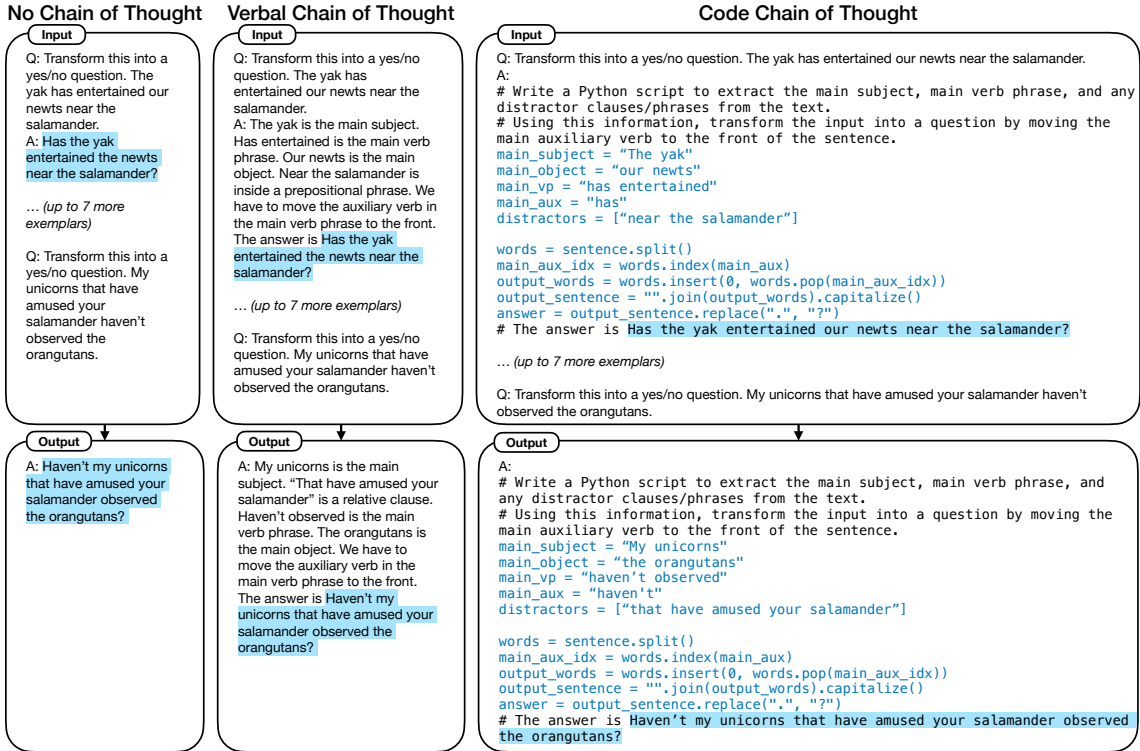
No Chain of Thought

Input

Q: Transform this into a yes/no question. The yak has entertained our newts near the salamander.
A: Has the yak entertained the newts near the salamander?

… (up to 7 more exemplars)

Q: Transform this into a yes/no question. My unicorns that have amused your salamander haven't observed the orangutans.

Output

A: Haven't my unicorns that have amused your salamander observed the orangutans?

Verbal Chain of Thought

Input

Q: Transform this into a yes/no question. The yak has entertained our newts near the salamander.
A: The yak is the main subject. Has entertained is the main verb phrase. Our newts is the main object. Near the salamander is inside a prepositional phrase. We have to move the auxiliary verb in the main verb phrase to the front. The answer is Has the yak entertained the newts near the salamander?

… (up to 7 more exemplars)

Q: Transform this into a yes/no question. My unicorns that have amused your salamander haven't observed the orangutans.

Output

A: My unicorns is the main subject. "That have amused your salamander" is a relative clause. Haven't observed is the main verb phrase. The orangutans is the main object. We have to move the auxiliary verb in the main verb phrase to the front. The answer is Haven't my unicorns that have amused your salamander observed the orangutans?

Code Chain of Thought

Input

Q: Transform this into a yes/no question. The yak has entertained our newts near the salamander.
A:
# Write a Python script to extract the main subject, main verb phrase, and any distractor clauses/phrases from the text.
# Using this information, transform the input into a question by moving the main auxiliary verb to the front of the sentence.
main_subject = "The yak"
main_object = "our newts"
main_vp = "has entertained"
main_aux = "has"
distractors = ["near the salamander"]

words = sentence.split()
main_aux_idx = words.index(main_aux)
output_words = words.insert(0, words.pop(main_aux_idx))
output_sentence = "".join(output_words).capitalize()
answer = output_sentence.replace(".", "?")
# The answer is Has the yak entertained our newts near the salamander?

… (up to 7 more exemplars)

Q: Transform this into a yes/no question. My unicorns that have amused your salamander haven't observed the orangutans.

Output

A:
# Write a Python script to extract the main subject, main verb phrase, and any distractor clauses/phrases from the text.
# Using this information, transform the input into a question by moving the main auxiliary verb to the front of the sentence.
main_subject = "My unicorns"
main_object = "the orangutans"
main_vp = "haven't observed"
main_aux = "haven't"
distractors = ["that have amused your salamander"]

words = sentence.split()
main_aux_idx = words.index(main_aux)
output_words = words.insert(0, words.pop(main_aux_idx))
output_sentence = "".join(output_words).capitalize()
answer = output_sentence.replace(".", "?")
# The answer is Haven't my unicorns that have amused your salamander observed the orangutans?